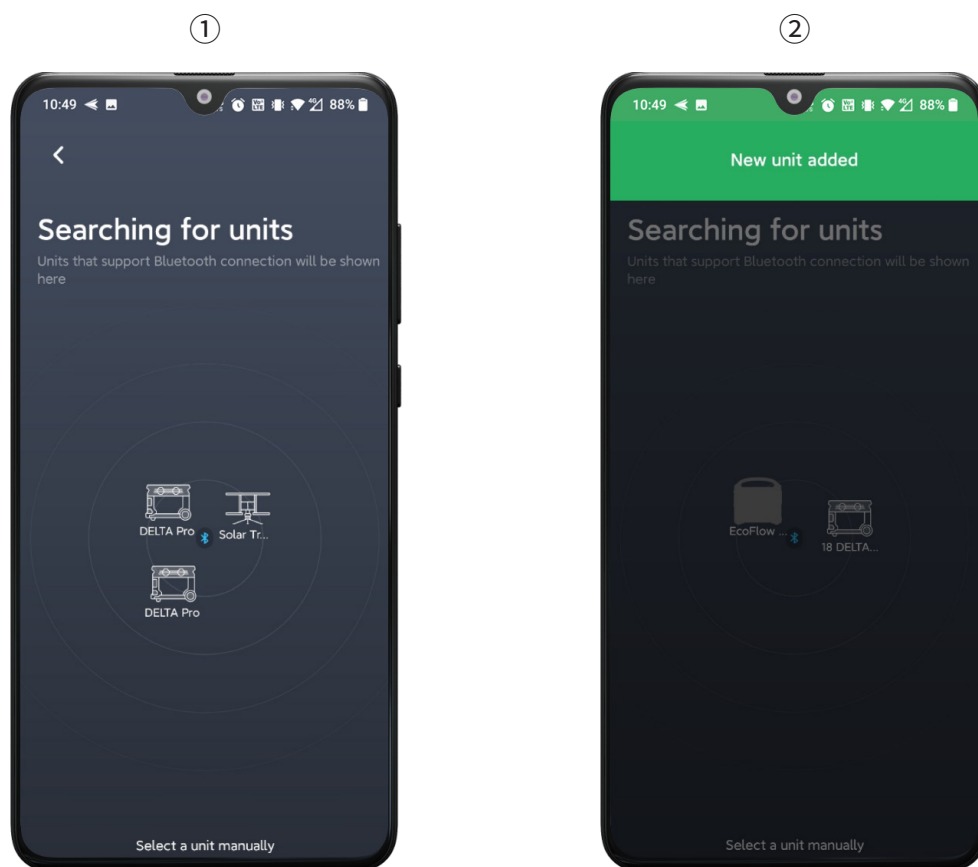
①

10:49 88%

Searching for units

Units that support Bluetooth connection will be shown here

DELTA Pro

Solar Tr...

DELTA Pro

Select a unit manually

②

10:49 88%

New unit added

Searching for units

Units that support Bluetooth connection will be shown here

EcoFlow ...

18 DELTA...

Select a unit manually